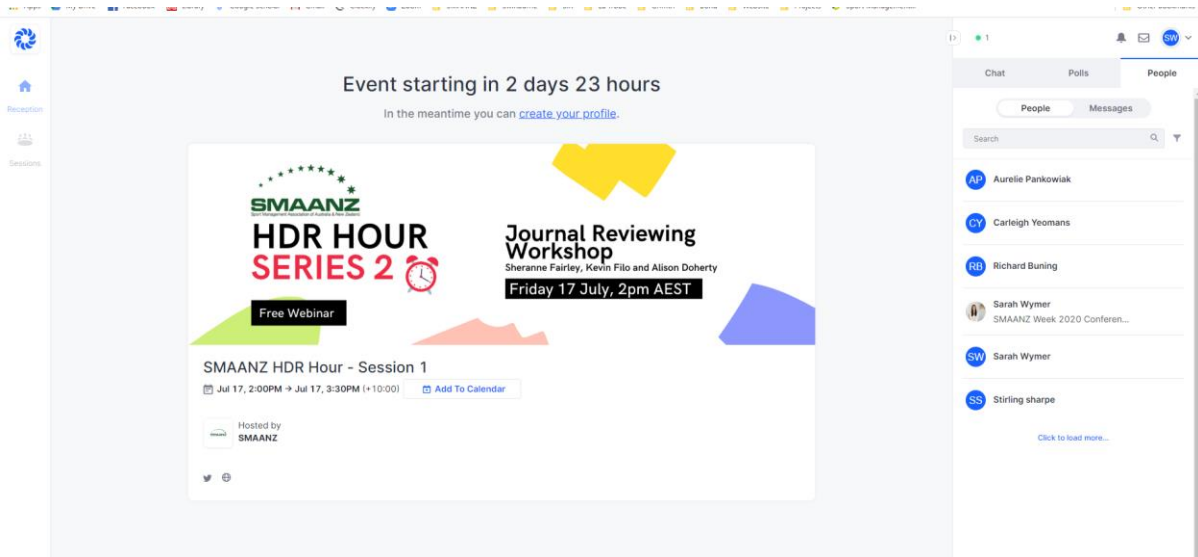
Reception

Sessions

Event starting in 2 days 23 hours

In the meantime you can create your profile.

SMAANZ
Sport Management Association of Australia & New Zealand

HDR HOUR
SERIES 2

Free Webinar

Journal Reviewing Workshop
Sheranne Fairley, Kevin Filo and Alison Doherty

Friday 17 July, 2pm AEST

SMAANZ HDR Hour - Session 1

Jul 17, 2:00PM → Jul 17, 3:30PM (+10:00)

Add To Calendar

Hosted by
SMAANZ

1

SW

Chat

Polls

People

People

Messages

Search

AP Aurelie Pankowiak

CY Carleigh Yeomans

RB Richard Buning

Sarah Wymer
SMAANZ Week 2020 Conferen...

SW Sarah Wymer

SS Stirling sharpe

Click to load more...